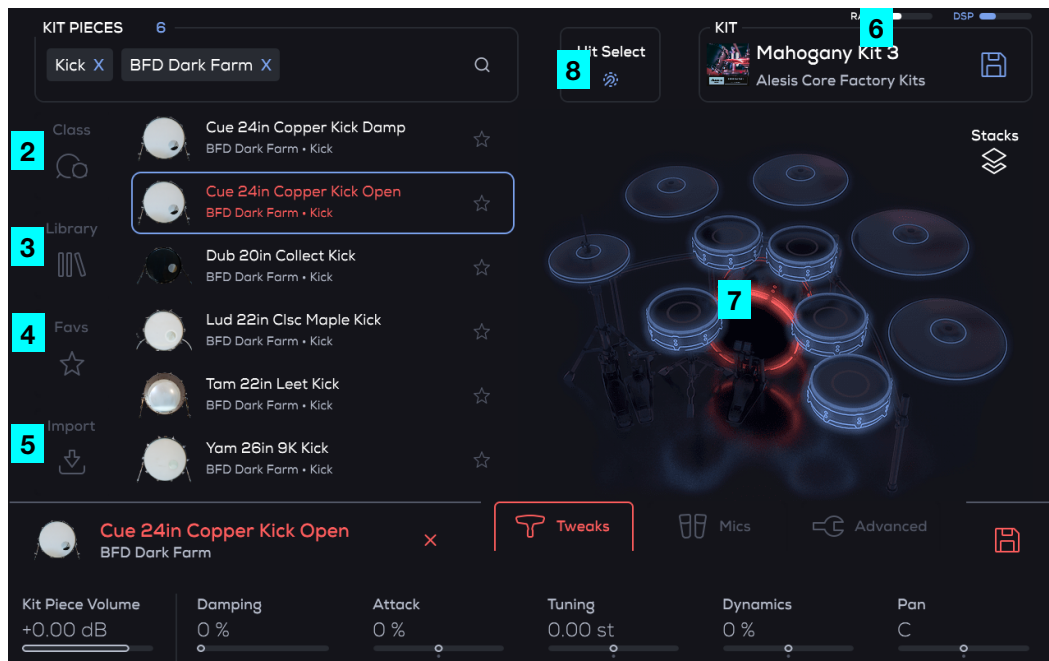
KIT PIECES 6

Kick X BFD Dark Farm X

Hit Select 8

KIT

RA 6 DSP

Mahogany Kit 3
Alesis Core Factory Kits

Class 2

Library 3

Favs 4

Import 5

Cue 24in Copper Kick Damp
BFD Dark Farm • Kick

Cue 24in Copper Kick Open
BFD Dark Farm • Kick

Dub 20in Collect Kick
BFD Dark Farm • Kick

Lud 22in Clsc Maple Kick
BFD Dark Farm • Kick

Tam 22in Leet Kick
BFD Dark Farm • Kick

Yam 26in 9K Kick
BFD Dark Farm • Kick

Stacks

7

Cue 24in Copper Kick Open
BFD Dark Farm

×

Tweaks

Mics

Advanced

| Kit Piece Volume | Damping | Attack | Tuning | Dynamics | Pan |
|---|---|---|---|---|---|
| +0.00 dB | 0 % | 0 % | 0.00 st | 0 % | C |